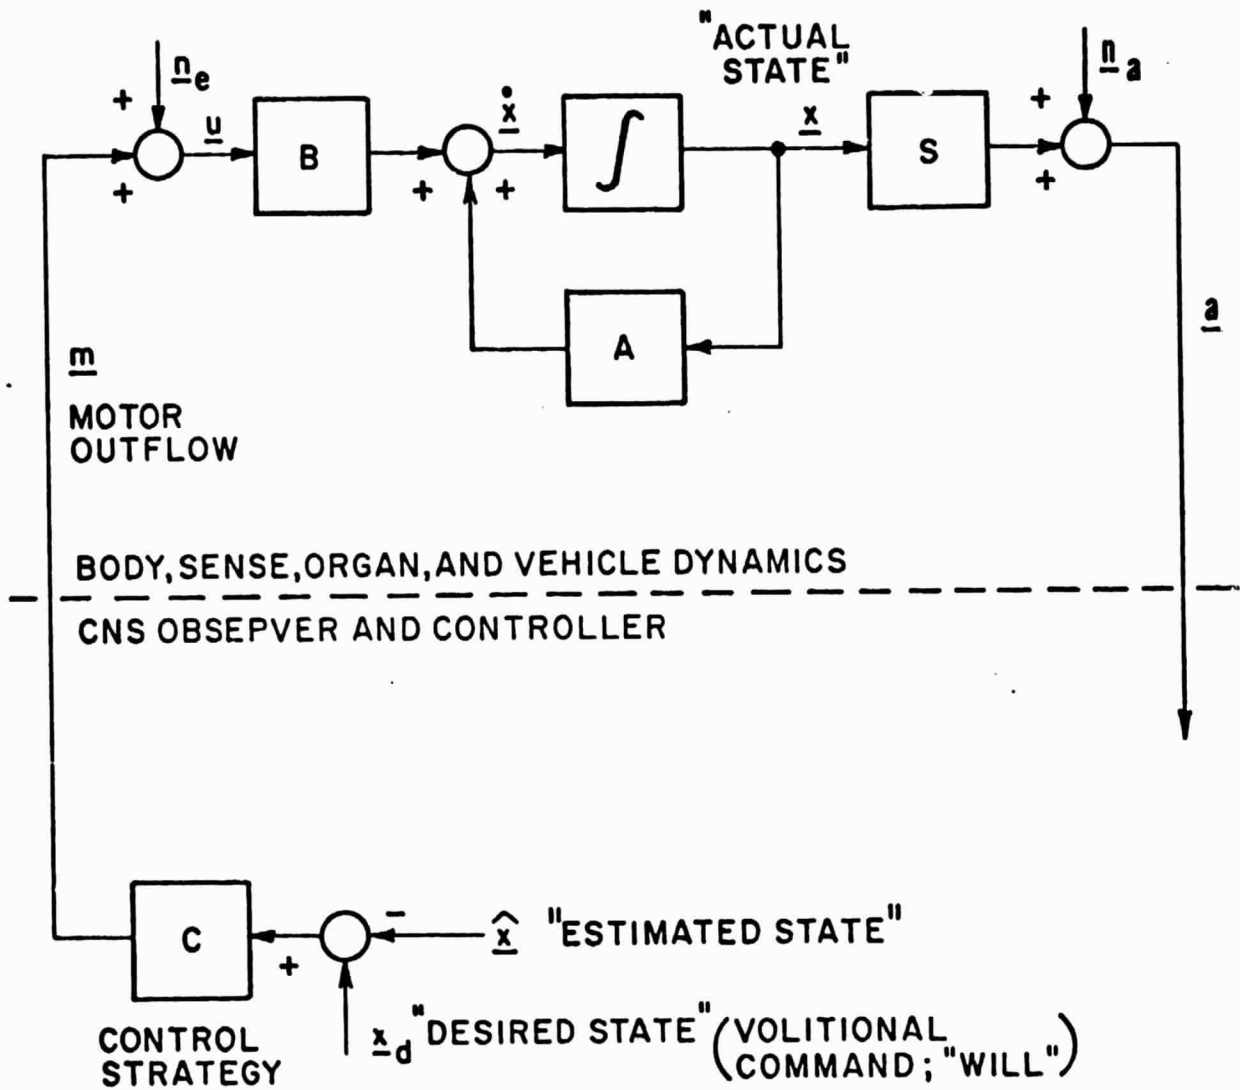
$\underline{n}_e$

+

+

$\underline{u}$

B

+

$\underline{\dot{x}}$

+

$\int$

"ACTUAL STATE"

$\underline{x}$

S

$\underline{n}_a$

+

+

A

$\underline{a}$

$\underline{m}$

MOTOR OUTFLOW

BODY, SENSE, ORGAN, AND VEHICLE DYNAMICS

CNS OBSEPVER AND CONTROLLER

C

+

−

$\hat{\underline{x}}$ "ESTIMATED STATE"

CONTROL STRATEGY

$\underline{x}_d$ "DESIRED STATE" (VOLITIONAL COMMAND; "WILL")